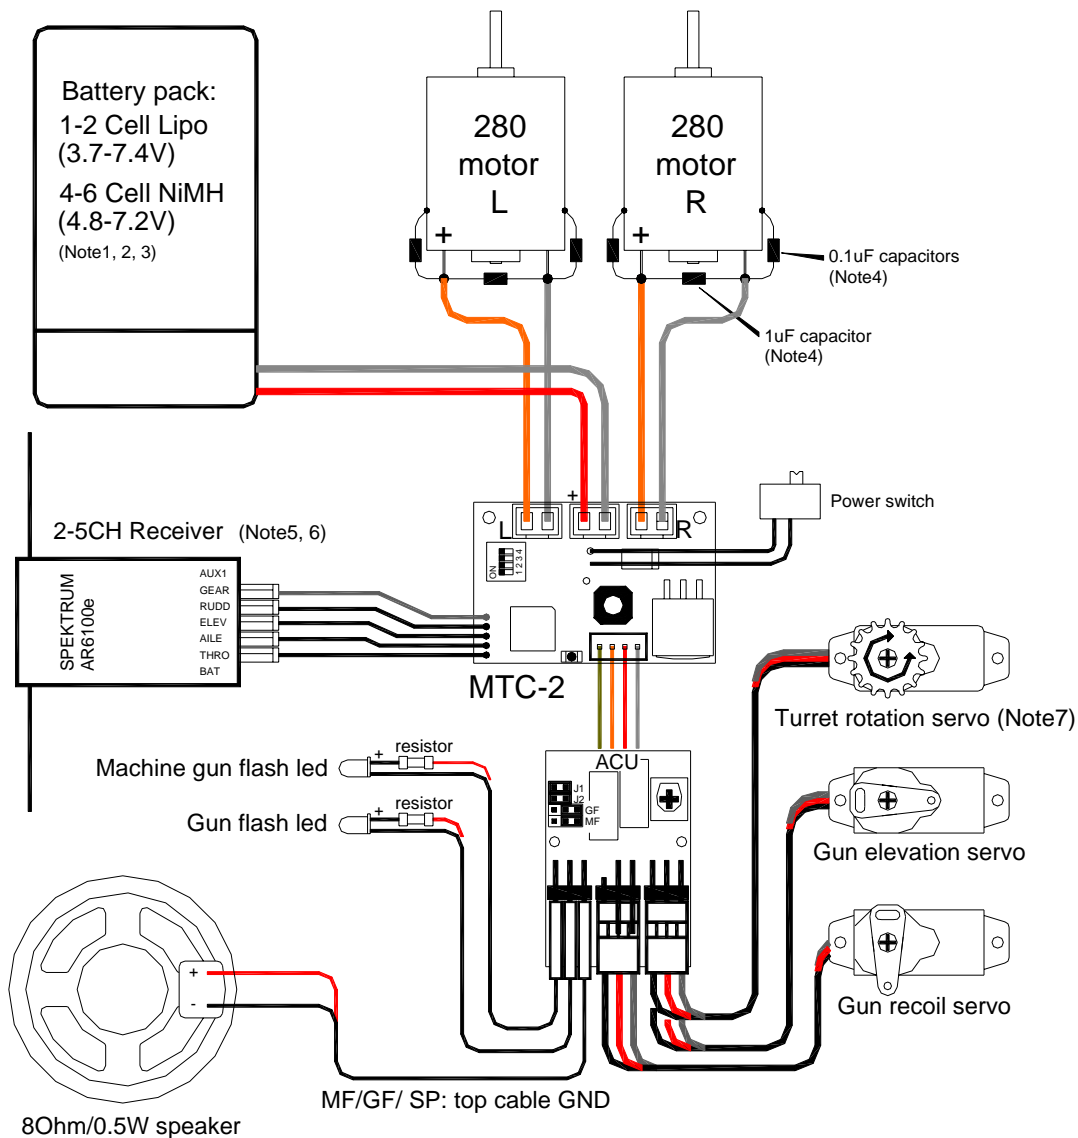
Battery pack:
1-2 Cell Lipo
(3.7-7.4V)
4-6 Cell NiMH
(4.8-7.2V)
(Note1, 2, 3)

280
motor
L

280
motor
R

+

+

0.1uF capacitors
(Note4)

1uF capacitor
(Note4)

2-5CH Receiver (Note5, 6)

SPEKTRUM
AR6100e

AUX1
GEAR
RUDD
ELEV
AILE
THRO
BAT

L
+
R

ON
1 2 3 4

Power switch

MTC-2

Turret rotation servo (Note7)

resistor
+
Machine gun flash led

resistor
+
Gun flash led

ACU
J1
J2
GF
MF

Gun elevation servo

Gun recoil servo

+
-

MF/GF/ SP: top cable GND

8Ohm/0.5W speaker